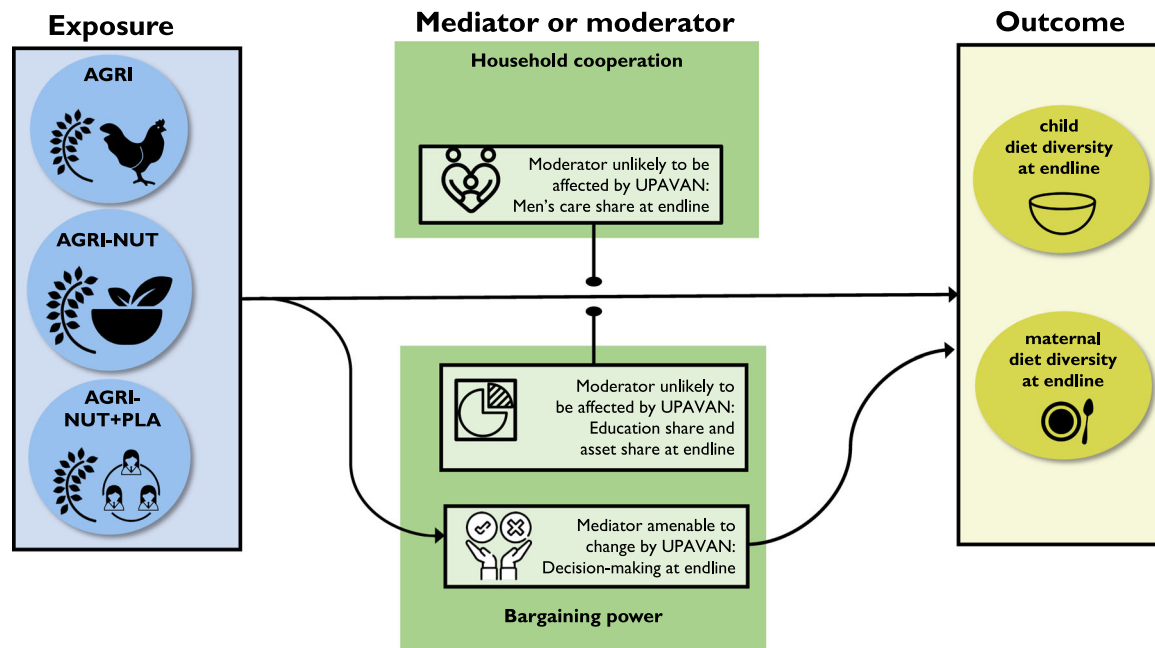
Exposure

AGRI

AGRI-NUT

AGRI-NUT+PLA

Mediator or moderator

Household cooperation

Moderator unlikely to be affected by UPAVAN: Men's care share at endline

Moderator unlikely to be affected by UPAVAN: Education share and asset share at endline

Mediator amenable to change by UPAVAN: Decision-making at endline

Bargaining power

Outcome

child diet diversity at endline

maternal diet diversity at endline